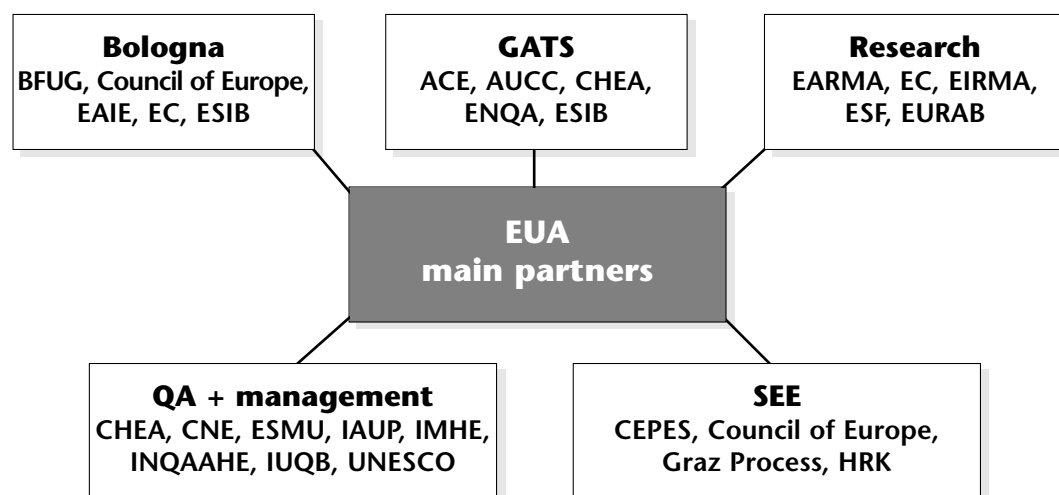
Bologna
BFUG, Council of Europe, EAIE, EC, ESIB

GATS
ACE, AUCC, CHEA, ENQA, ESIB

Research
EARMA, EC, EIRMA, ESF, EURAB

EUA
main partners

QA + management
CHEA, CNE, ESMU, IAUP, IMHE, INQAAHE, IUQB, UNESCO

SEE
CEPES, Council of Europe, Graz Process, HRK